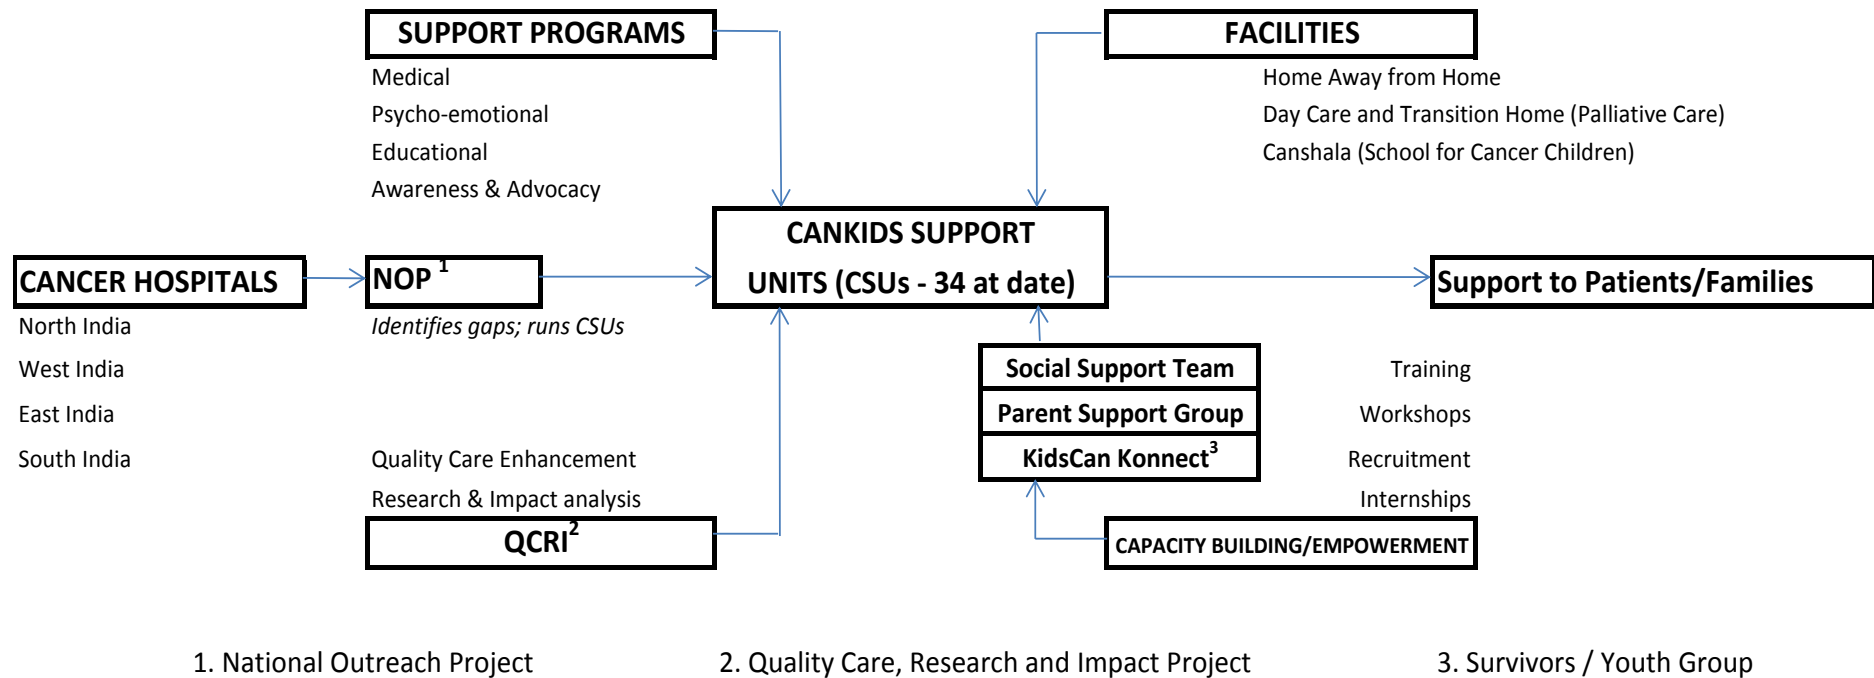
SUPPORT PROGRAMS

Medical
Psycho-emotional
Educational
Awareness & Advocacy

FACILITIES

Home Away from Home
Day Care and Transition Home (Palliative Care)
Canshala (School for Cancer Children)

CANCER HOSPITALS

North India
West India
East India
South India

NOP $^1$

*Identifies gaps; runs CSUs*

CANKIDS SUPPORT UNITS (CSUs - 34 at date)

Support to Patients/Families

Social Support Team
Parent Support Group
KidsCan Konnect$^3$

Training
Workshops
Recruitment
Internships

Quality Care Enhancement
Research & Impact analysis

QCRI$^2$

CAPACITY BUILDING/EMPOWERMENT

1. National Outreach Project

2. Quality Care, Research and Impact Project

3. Survivors / Youth Group